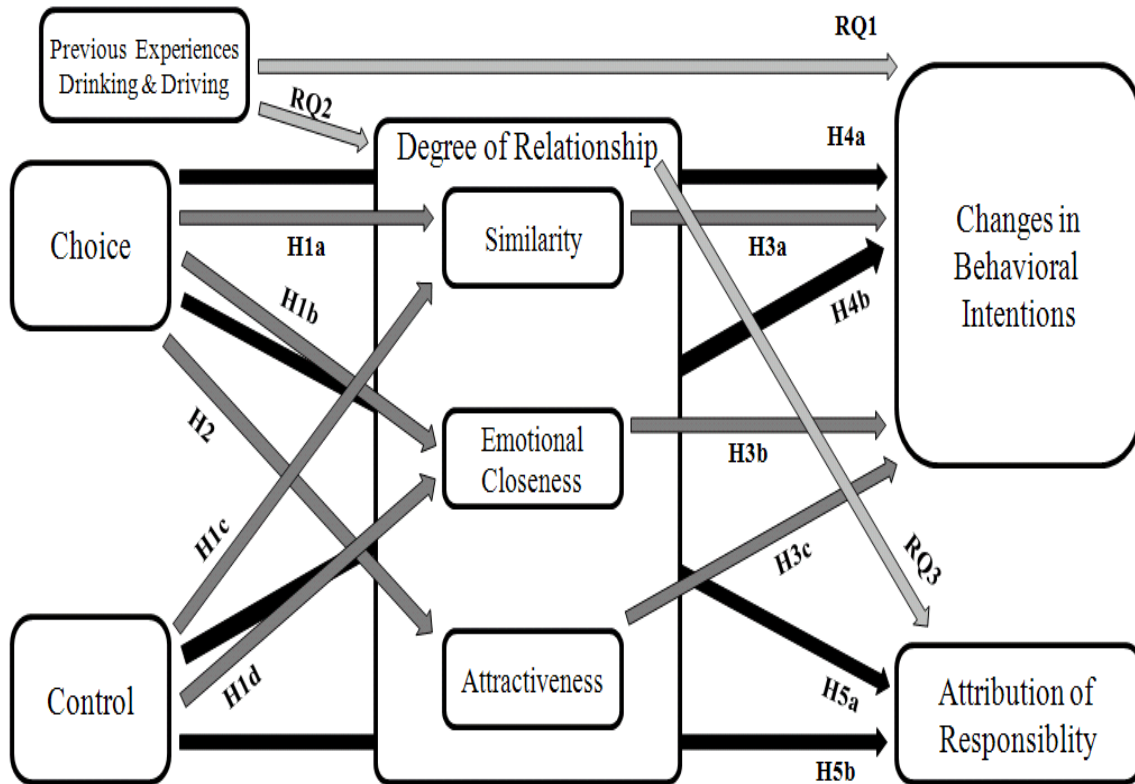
Previous Experiences Drinking & Driving

RQ1

RQ2

Degree of Relationship

H4a

Choice

H1a

Similarity

H3a

Changes in Behavioral Intentions

H1b

H4b

H2

Emotional Closeness

H3b

H1c

H3c

RQ3

Control

H1d

Attractiveness

H5a

Attribution of Responsiblity

H5b